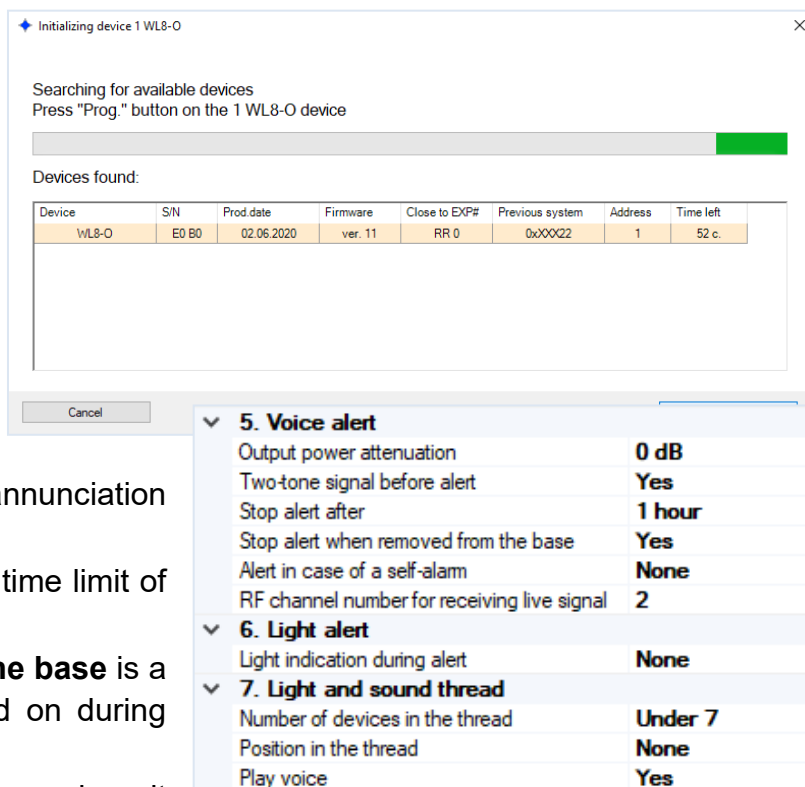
Initializing device 1 WL8-O

Searching for available devices
Press "Prog." button on the 1 WL8-O device

Devices found:

| Device | S/N | Prod.date | Firmware | Close to EXP# | Previous system | Address | Time left |
|---|---|---|---|---|---|---|---|
| WL8-O | E0 B0 | 02.06.2020 | ver. 11 | RR 0 | 0xXXX22 | 1 | 52 c. |

Cancel

| | |
|---|---|
| 5. Voice alert | |
| Output power attenuation | 0 dB |
| Two-tone signal before alert | Yes |
| Stop alert after | 1 hour |
| Stop alert when removed from the base | Yes |
| Alert in case of a self-alarm | None |
| RF channel number for receiving live signal | 2 |
| 6. Light alert | |
| Light indication during alert | None |
| 7. Light and sound thread | |
| Number of devices in the thread | Under 7 |
| Position in the thread | None |
| Play voice | Yes |

annunciation

time limit of

he base is a
d on during